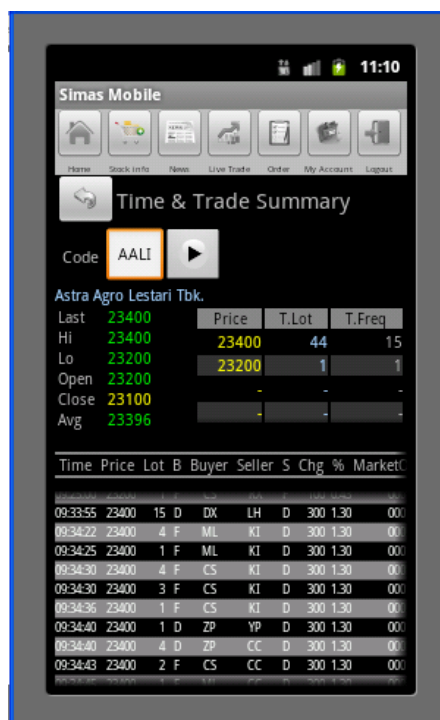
11:10

Simas Mobile

Home Stock Info News Live Trade Order My Account Logout

Time & Trade Summary

Code AALI

Astra Agro Lestari Tbk.

| | |
|---|---|
| Last | 23400 |
| Hi | 23400 |
| Lo | 23200 |
| Open | 23200 |
| Close | 23100 |
| Avg | 23396 |

| Price | T.Lot | T.Freq |
|---|---|---|
| 23400 | 44 | 15 |
| 23200 | 1 | 1 |
| - | - | - |
| - | - | - |

| Time | Price | Lot | B | Buyer | Seller | S | Chg | % | MarketC |
|---|---|---|---|---|---|---|---|---|---|
| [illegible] | | | | | | | | | |
| 09:33:55 | 23400 | 15 | D | DX | LH | D | 300 | 1.30 | 000 |
| 09:34:22 | 23400 | 4 | F | ML | KI | D | 300 | 1.30 | 000 |
| 09:34:25 | 23400 | 1 | F | ML | KI | D | 300 | 1.30 | 000 |
| 09:34:30 | 23400 | 4 | F | CS | KI | D | 300 | 1.30 | 000 |
| 09:34:30 | 23400 | 3 | F | CS | KI | D | 300 | 1.30 | 000 |
| 09:34:36 | 23400 | 1 | F | CS | KI | D | 300 | 1.30 | 000 |
| 09:34:40 | 23400 | 1 | D | ZP | YP | D | 300 | 1.30 | 000 |
| 09:34:40 | 23400 | 4 | D | ZP | CC | D | 300 | 1.30 | 000 |
| 09:34:43 | 23400 | 2 | F | CS | CC | D | 300 | 1.30 | 000 |
| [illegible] | | | | | | | | | |